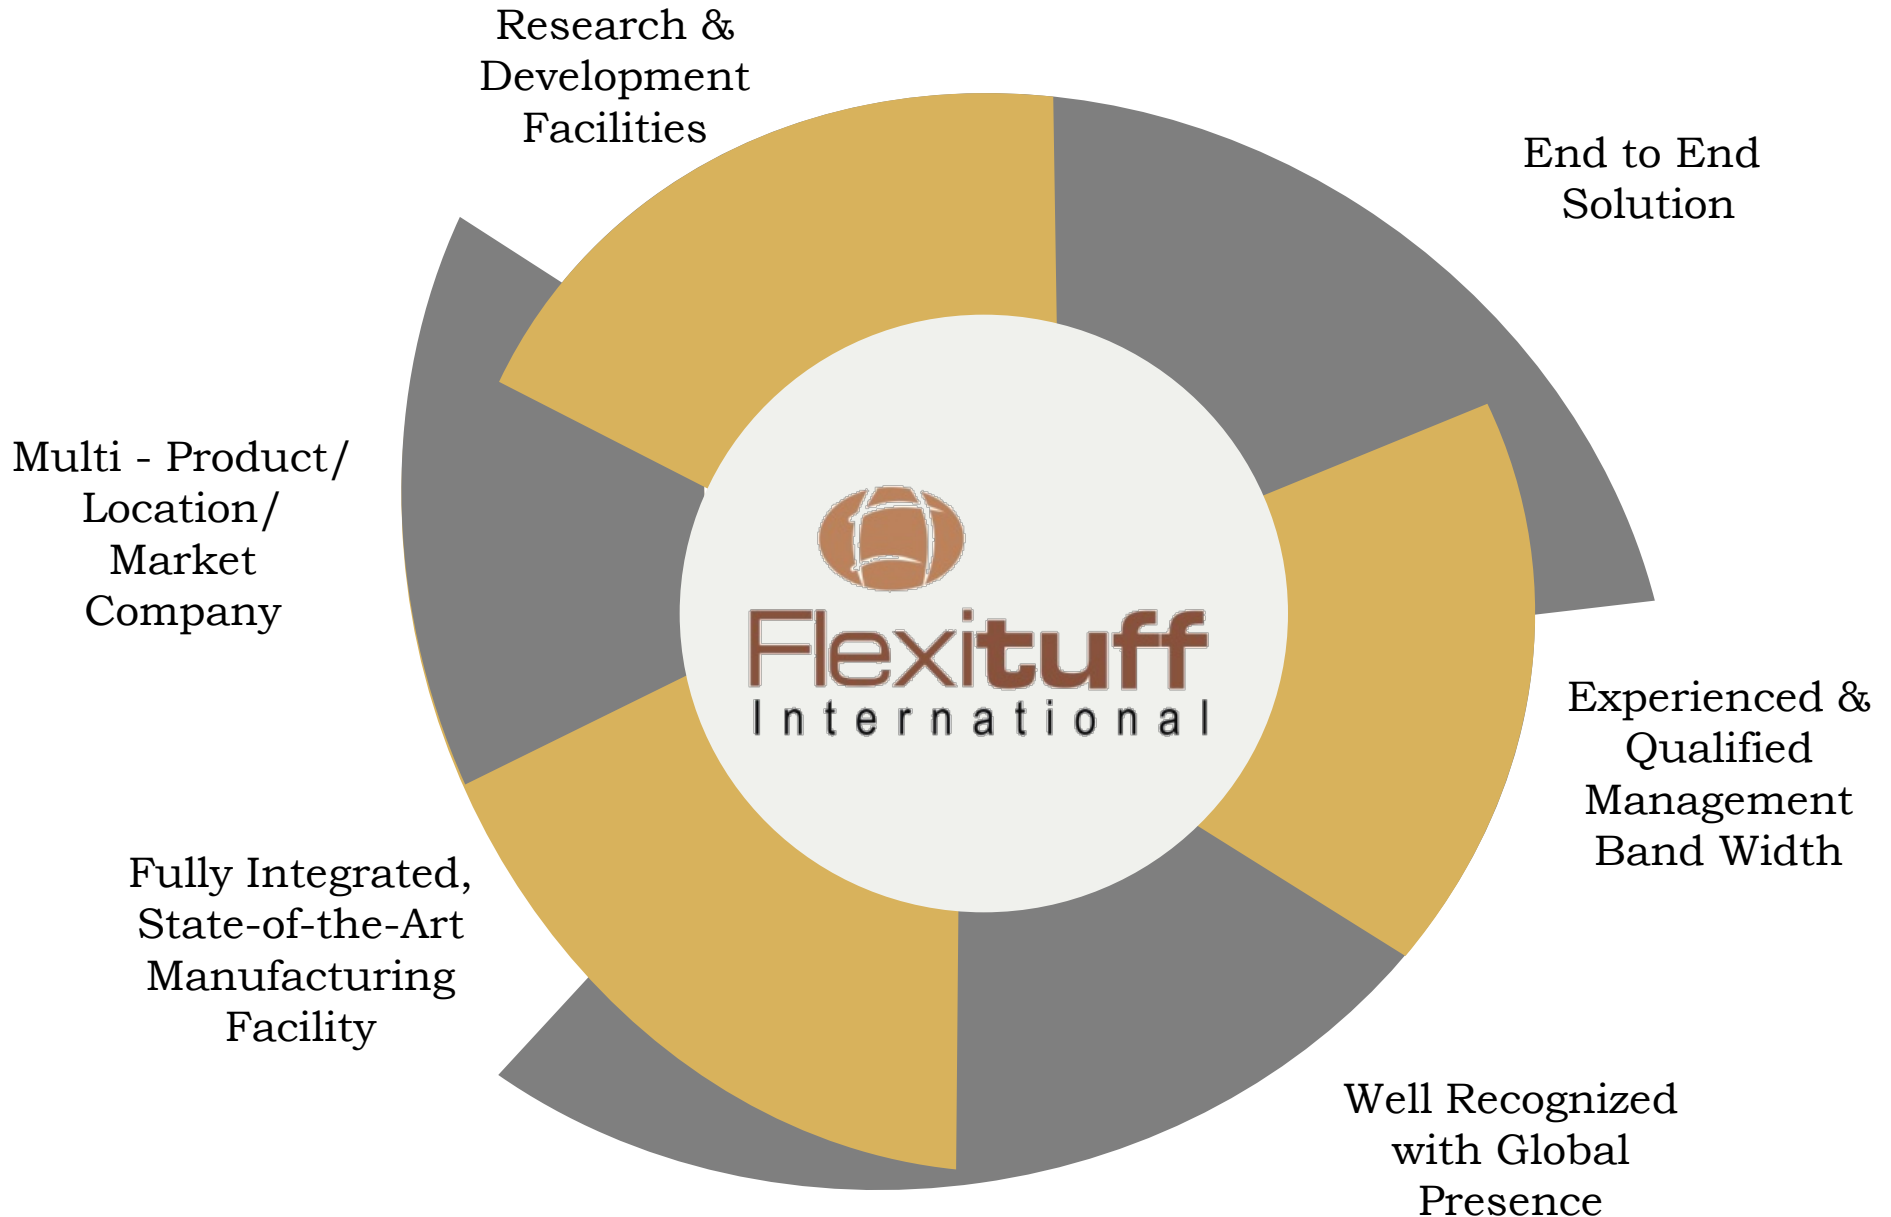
Research & Development Facilities

End to End Solution

Multi - Product/ Location/ Market Company

Flexituff
International

Experienced & Qualified Management Band Width

Fully Integrated, State-of-the-Art Manufacturing Facility

Well Recognized with Global Presence